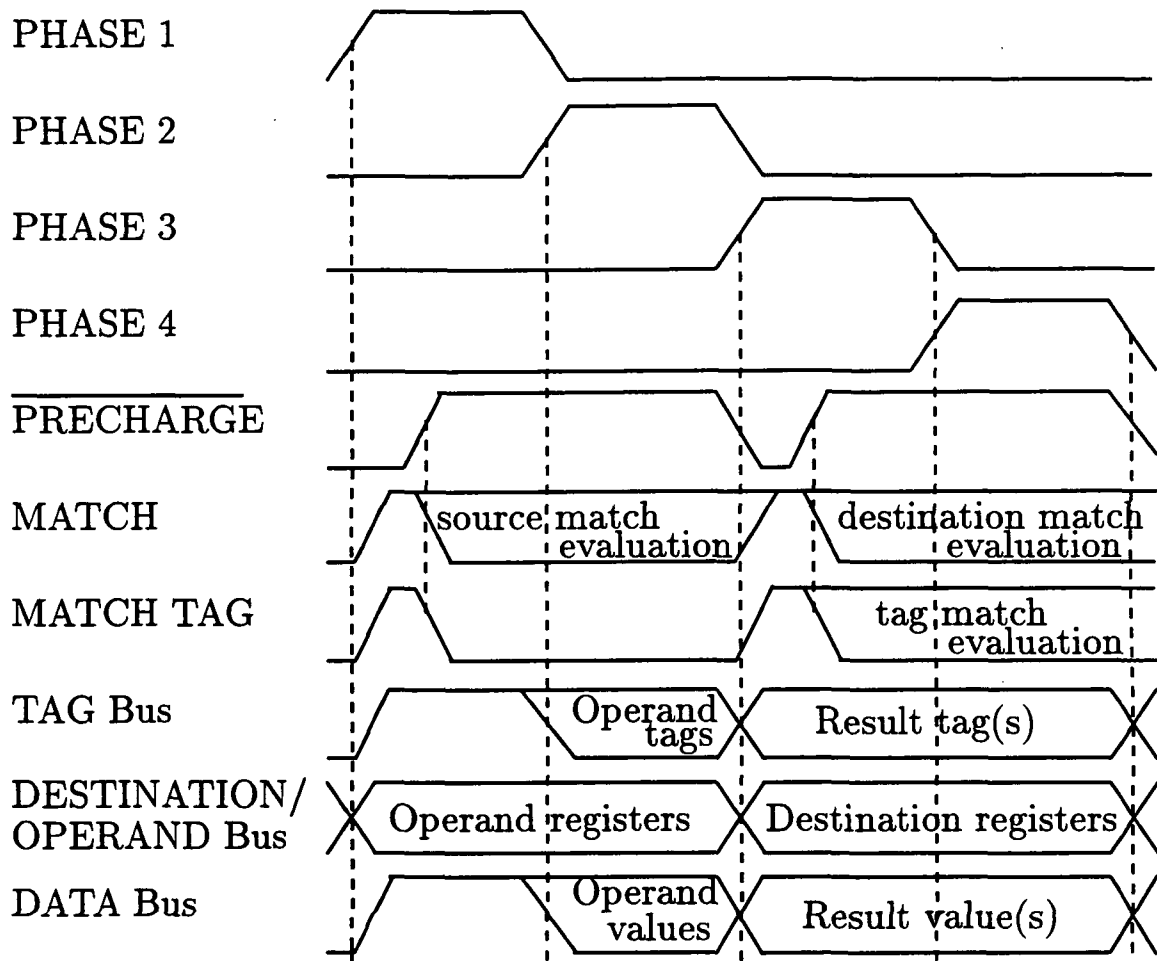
PHASE 1

PHASE 2

PHASE 3

PHASE 4

$\overline{\text{PRECHARGE}}$

MATCH

source match evaluation

destination match evaluation

MATCH TAG

tag match evaluation

TAG Bus

Operand tags

Result tag(s)

DESTINATION/ OPERAND Bus

Operand registers

Destination registers

DATA Bus

Operand values

Result value(s)